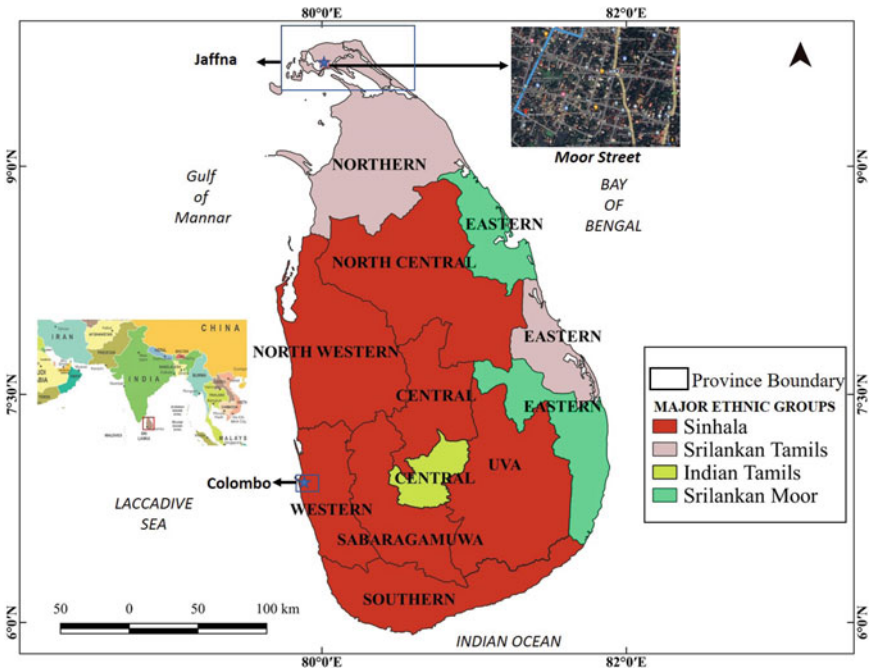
80°0′E
82°0′E
Jaffna
Moor Street
9°0′N
9°0′N
Gulf of Mannar
NORTHERN
BAY OF BENGAL
EASTERN
NORTH CENTRAL
CHINA
IRAN
INDIA
EASTERN
NORTH WESTERN
7°30′N
7°30′N
CENTRAL
EASTERN
Province Boundary
MAJOR ETHNIC GROUPS
Sinhala
Srilankan Tamils
Indian Tamils
Srilankan Moor
UVA
Colombo
CENTRAL
LACCADIVE SEA
WESTERN
SABARAGAMUWA
SOUTHERN
50 0 50 100 km
6°0′N
6°0′N
INDIAN OCEAN
80°0′E
82°0′E